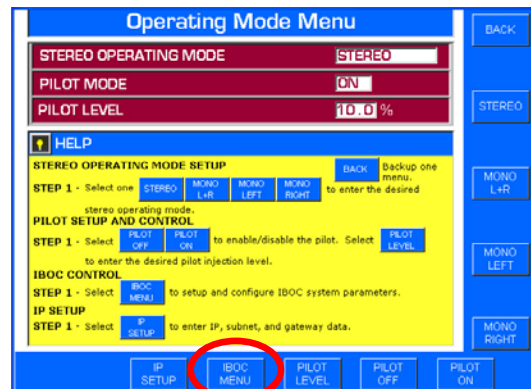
Operating Mode Menu

BACK

STEREO OPERATING MODE STEREO

PILOT MODE ON

PILOT LEVEL 10.0 %

STEREO

HELP

STEREO OPERATING MODE SETUP

BACK Backup one menu.

STEP 1 - Select one STEREO MONO L+R MONO LEFT MONO RIGHT to enter the desired stereo operating mode.

PILOT SETUP AND CONTROL

STEP 1 - Select PILOT OFF PILOT ON to enable/disable the pilot. Select PILOT LEVEL to enter the desired pilot injection level.

IBOC CONTROL

STEP 1 - Select IBOC MENU to setup and configure IBOC system parameters.

IP SETUP

STEP 1 - Select IP SETUP to enter IP, subnet, and gateway data.

MONO L+R

MONO LEFT

MONO RIGHT

IP SETUP

IBOC MENU

PILOT LEVEL

PILOT OFF

PILOT ON